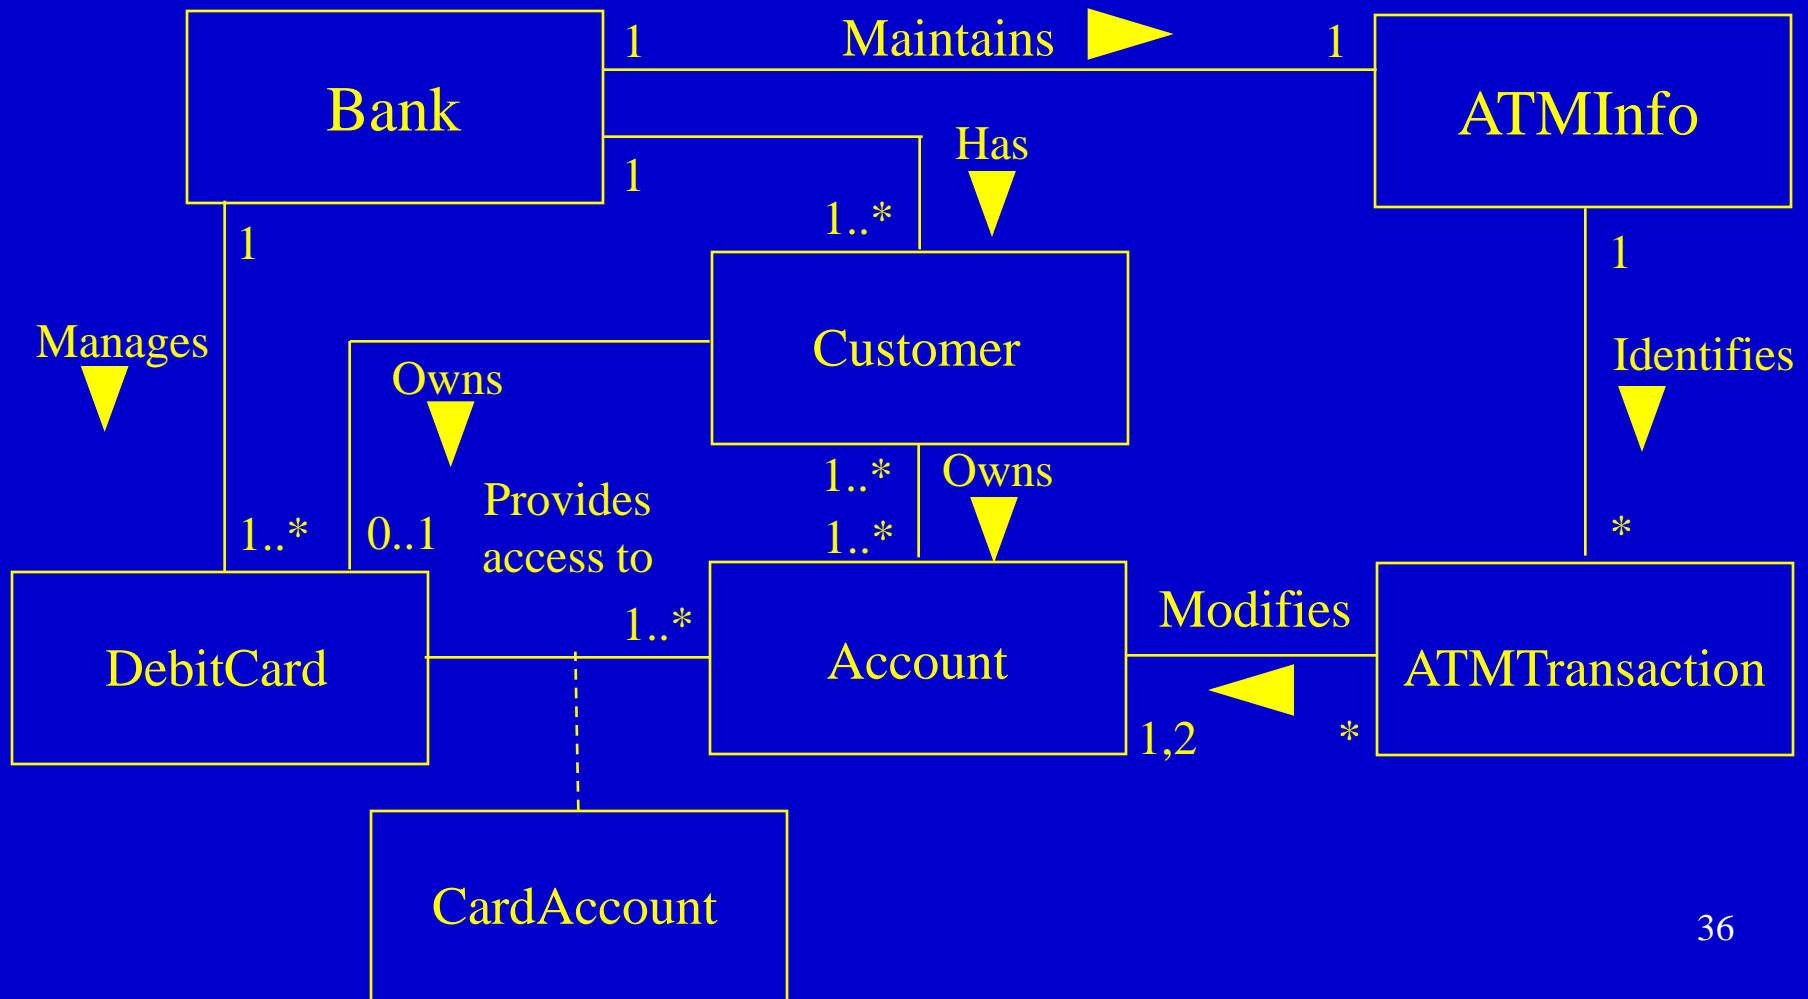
Bank

1

Maintains

1

ATMInfo

Has

1

1..*

1

Customer

1

Manages

Owns

Identifies

1..*

Owns

Provides access to

1..*

0..1

1..*

*

1..*

DebitCard

Account

Modifies

ATMTransaction

1,2

*

CardAccount

36